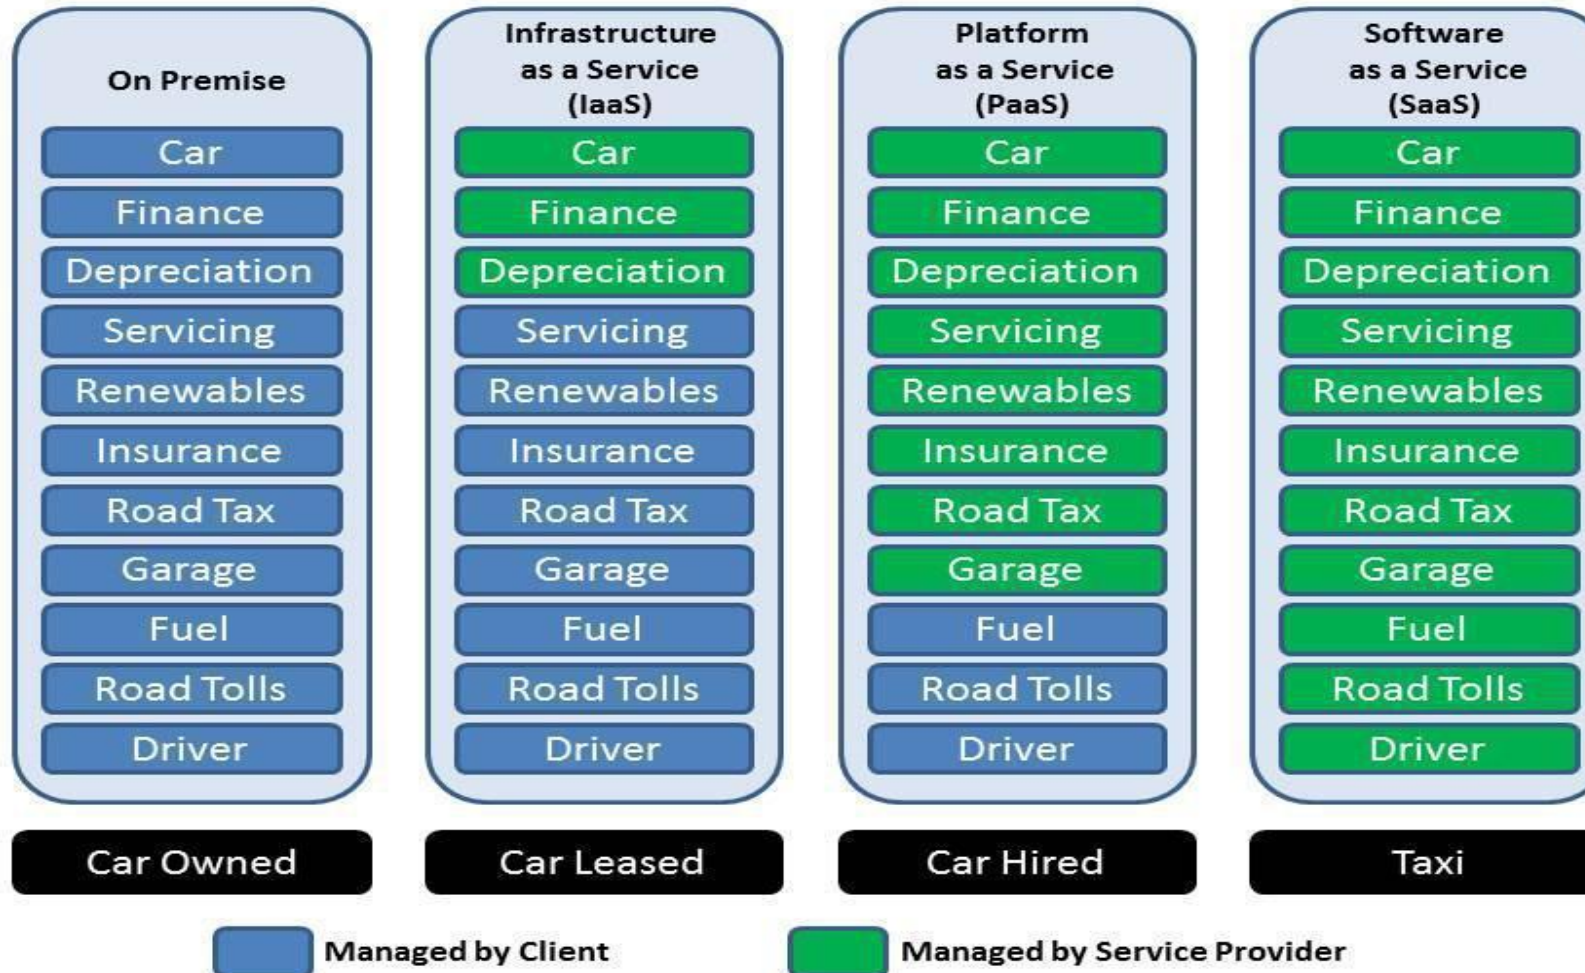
On Premise

Car
Finance
Depreciation
Servicing
Renewables
Insurance
Road Tax
Garage
Fuel
Road Tolls
Driver

Car Owned

Infrastructure as a Service (IaaS)

Car
Finance
Depreciation
Servicing
Renewables
Insurance
Road Tax
Garage
Fuel
Road Tolls
Driver

Car Leased

Platform as a Service (PaaS)

Car
Finance
Depreciation
Servicing
Renewables
Insurance
Road Tax
Garage
Fuel
Road Tolls
Driver

Car Hired

Software as a Service (SaaS)

Car
Finance
Depreciation
Servicing
Renewables
Insurance
Road Tax
Garage
Fuel
Road Tolls
Driver

Taxi

Managed by Client

Managed by Service Provider